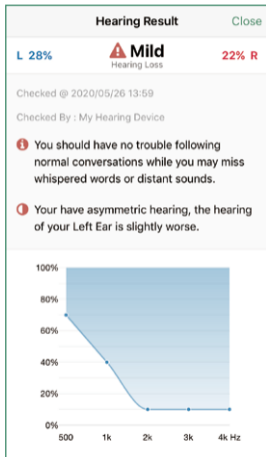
Hearing Result

Close

L 28%

Mild

Hearing Loss

22% R

Checked @ 2020/05/26 13:59

Checked By : My Hearing Device

You should have no trouble following normal conversations while you may miss whispered words or distant sounds.

Your have asymmetric hearing, the hearing of your Left Ear is slightly worse.

100%

80%

60%

40%

20%

0%

500

1k

2k

3k

4k Hz